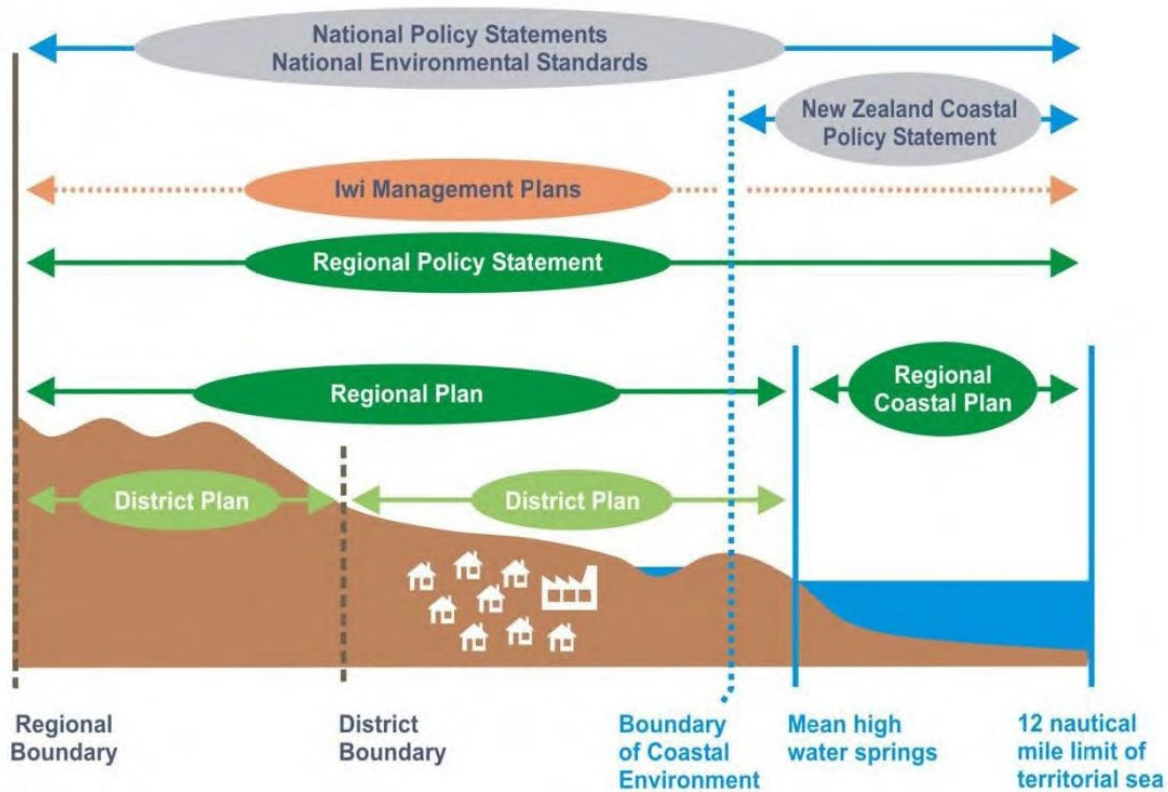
National Policy Statements
National Environmental Standards

New Zealand Coastal Policy Statement

Iwi Management Plans

Regional Policy Statement

Regional Plan

Regional Coastal Plan

District Plan

District Plan

Regional Boundary

District Boundary

Boundary of Coastal Environment

Mean high water springs

12 nautical mile limit of territorial sea